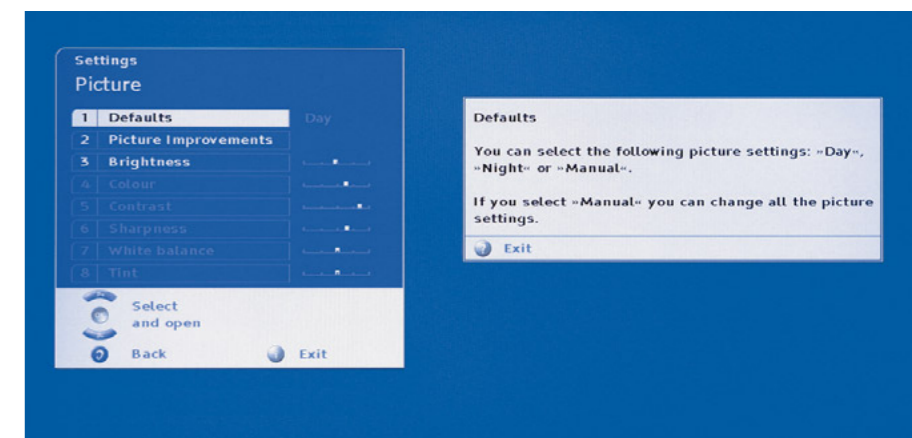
Settings
Picture

1 Defaults Day
2 Picture Improvements
3 Brightness
4 Colour
5 Contrast
6 Sharpness
7 White balance
8 Tint

Select and open

Back

Exit

Defaults

You can select the following picture settings: »Day«, »Night« or »Manual«.

If you select »Manual« you can change all the picture settings.

Exit